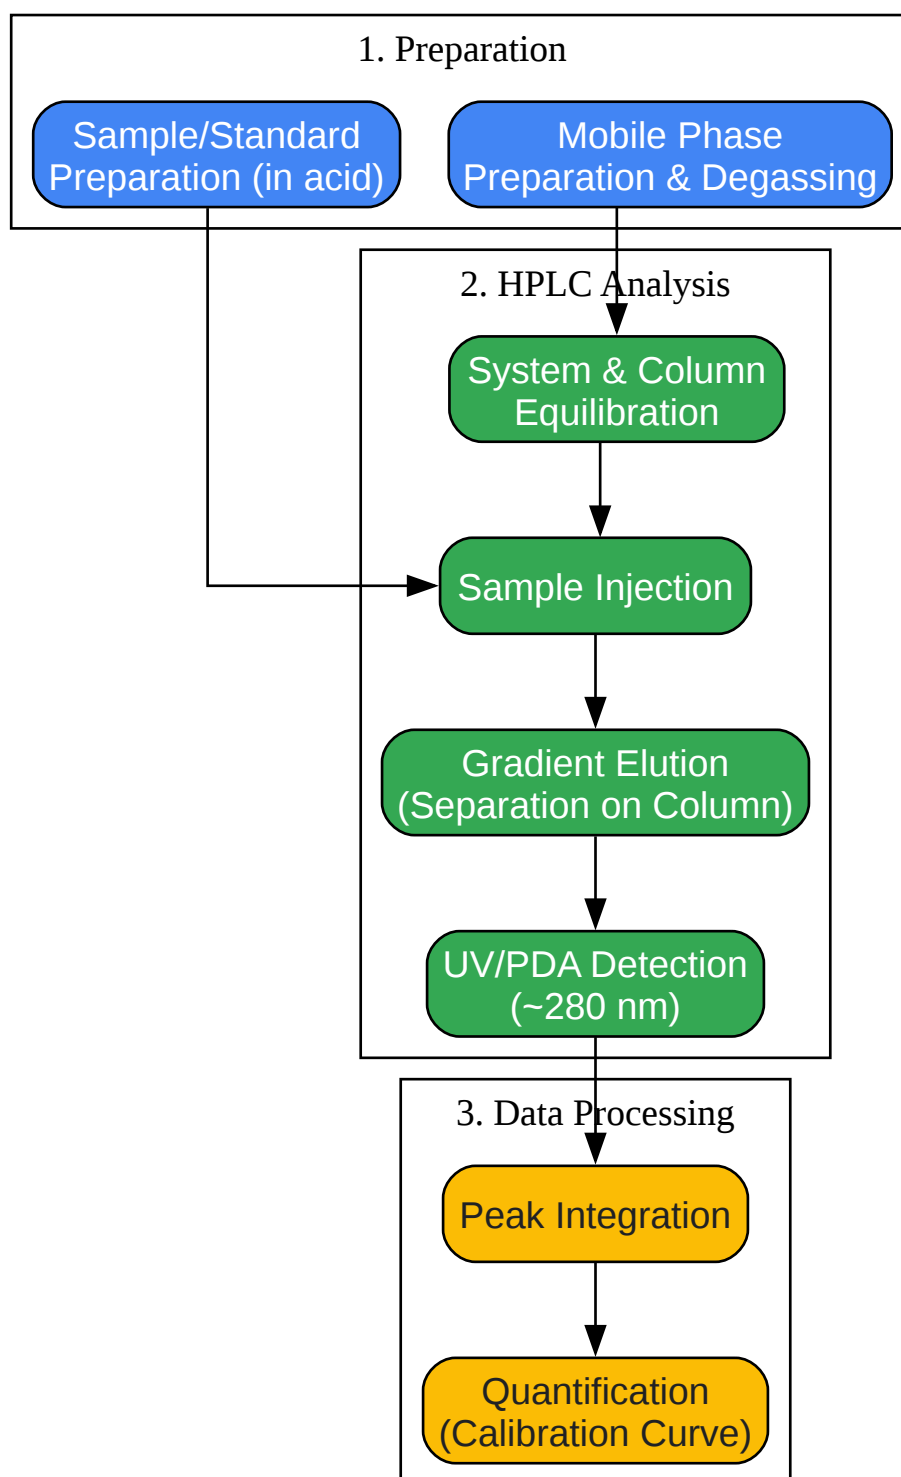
1. Preparation

Sample/Standard Preparation (in acid)

Mobile Phase Preparation & Degassing

2. HPLC Analysis

System & Column Equilibration

Sample Injection

Gradient Elution (Separation on Column)

UV/PDA Detection (~280 nm)

3. Data Processing

Peak Integration

Quantification (Calibration Curve)